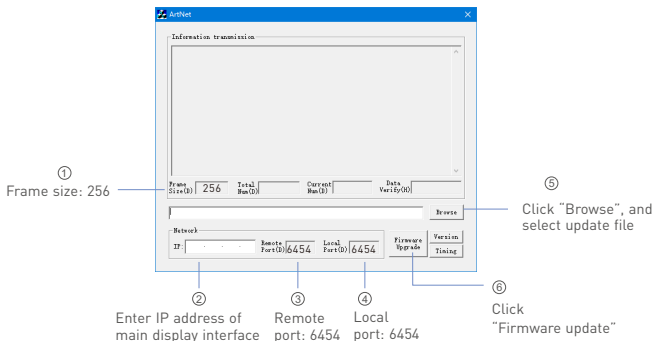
ArtNet

Information transmission

① Frame size: 256

Frame Size(B) 256 Total Num(B) Current Num(B) Data Verify(B)

Browse

⑤ Click "Browse", and select update file

Network

IP: . . .

Remote Port(D) 6454

Local Port(D) 6454

Firmware Upgrade

Version

Timing

⑥ Click "Firmware update"

② Enter IP address of main display interface

③ Remote port: 6454

④ Local port: 6454